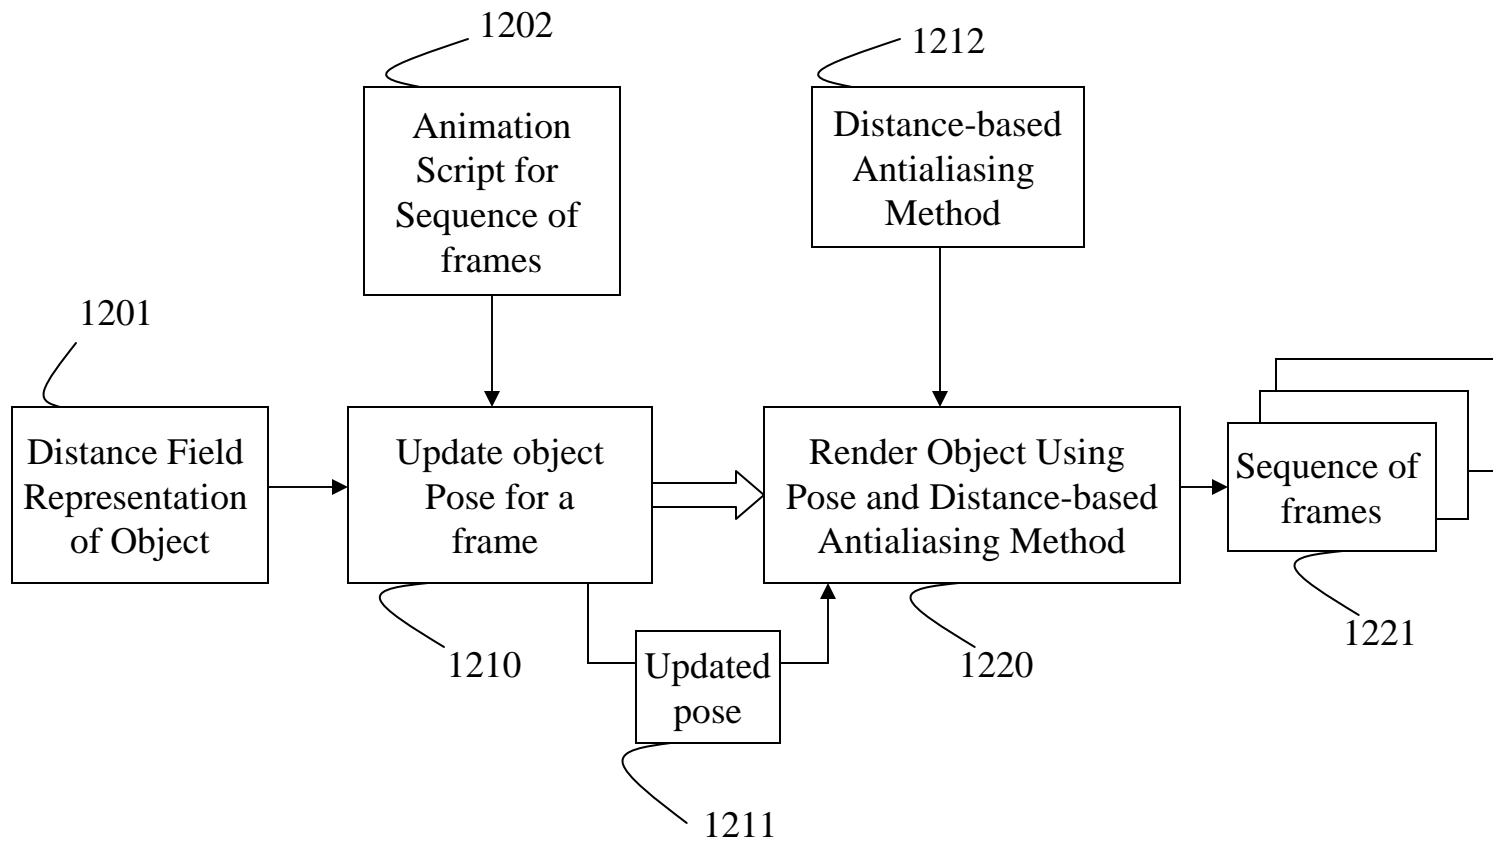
1202

Animation Script for Sequence of frames

1212

Distance-based Antialiasing Method

1201

Distance Field Representation of Object

Update object Pose for a frame

Render Object Using Pose and Distance-based Antialiasing Method

Sequence of frames

1210

Updated pose

1220

1221

1211